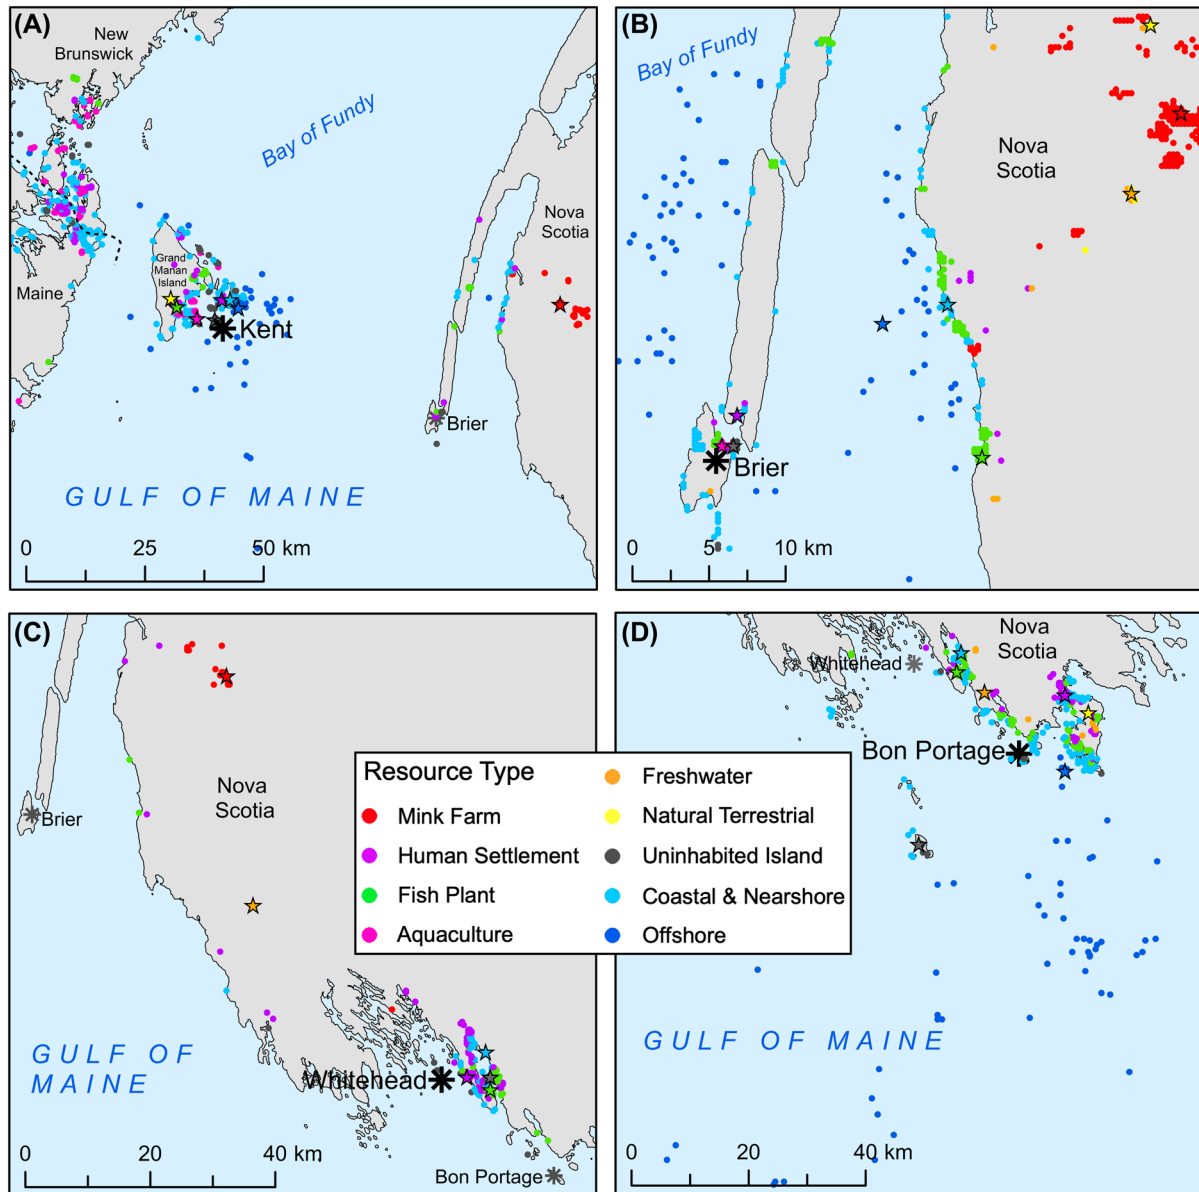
(A)
New Brunswick
Bay of Fundy
Nova Scotia
Grand Manan Island
Maine
Kent
Brier
GULF OF MAINE
0 25 50 km

(B)
Bay of Fundy
Nova Scotia
Brier
0 5 10 km

(C)
Brier
Nova Scotia
GULF OF MAINE
Whitehead
0 20 40 km
Bon Portage

(D)
Nova Scotia
Whitehead
Bon Portage
GULF OF MAINE
0 20 40 km

Resource Type
Mink Farm
Human Settlement
Fish Plant
Aquaculture
Freshwater
Natural Terrestrial
Uninhabited Island
Coastal & Nearshore
Offshore